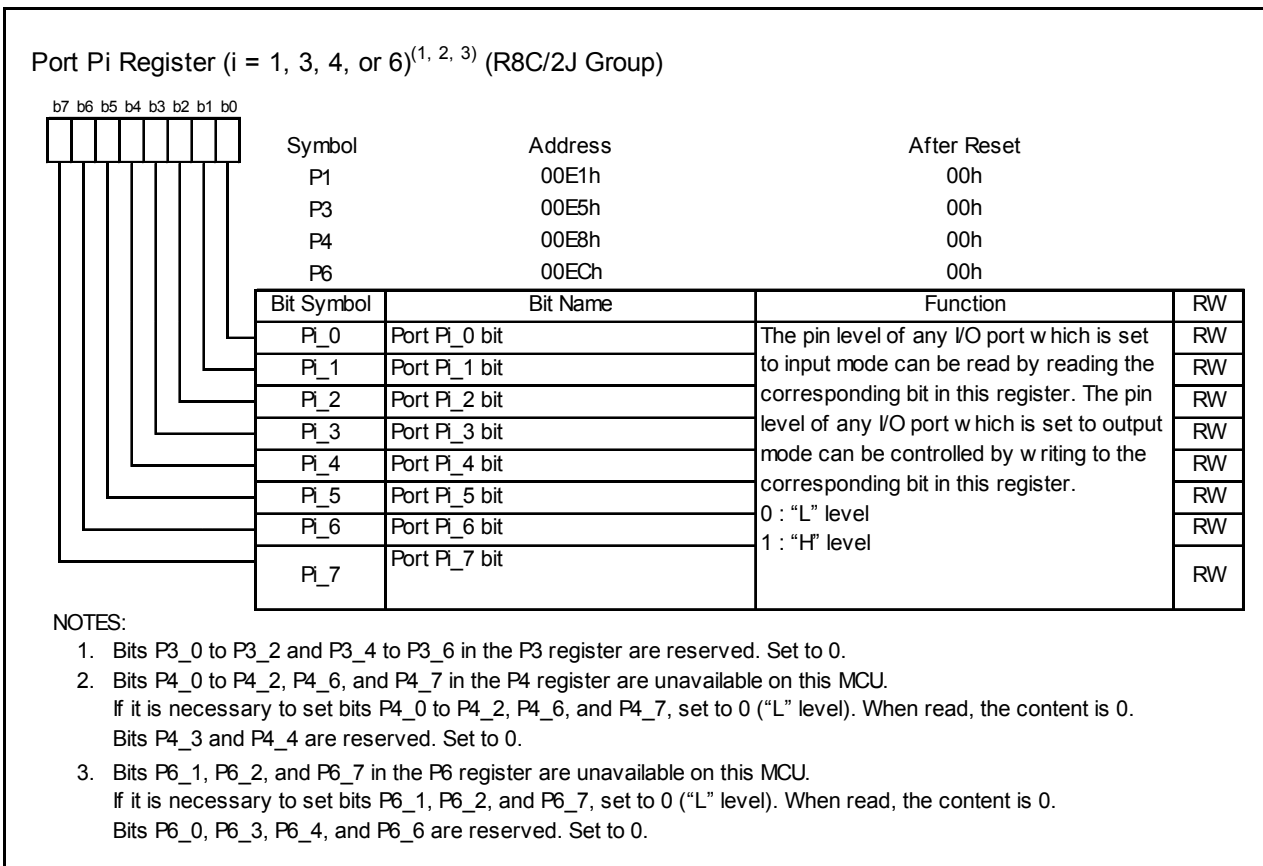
Port Pi Register (i = 1, 3, 4, or 6)$^{(1, 2, 3)}$ (R8C/2J Group)

b7 b6 b5 b4 b3 b2 b1 b0

| Symbol | Address | After Reset |
|---|---|---|
| P1 | 00E1h | 00h |
| P3 | 00E5h | 00h |
| P4 | 00E8h | 00h |
| P6 | 00ECh | 00h |

| Bit Symbol | Bit Name | Function | RW |
|---|---|---|---|
| Pi_0 | Port Pi_0 bit | The pin level of any I/O port w hich is set to input mode can be read by reading the corresponding bit in this register. The pin level of any I/O port w hich is set to output mode can be controlled by w riting to the corresponding bit in this register. 0 : "L" level 1 : "H" level | RW |
| Pi_1 | Port Pi_1 bit | | RW |
| Pi_2 | Port Pi_2 bit | | RW |
| Pi_3 | Port Pi_3 bit | | RW |
| Pi_4 | Port Pi_4 bit | | RW |
| Pi_5 | Port Pi_5 bit | | RW |
| Pi_6 | Port Pi_6 bit | | RW |
| Pi_7 | Port Pi_7 bit | | RW |

NOTES:
1. Bits P3_0 to P3_2 and P3_4 to P3_6 in the P3 register are reserved. Set to 0.
2. Bits P4_0 to P4_2, P4_6, and P4_7 in the P4 register are unavailable on this MCU. If it is necessary to set bits P4_0 to P4_2, P4_6, and P4_7, set to 0 ("L" level). When read, the content is 0. Bits P4_3 and P4_4 are reserved. Set to 0.
3. Bits P6_1, P6_2, and P6_7 in the P6 register are unavailable on this MCU. If it is necessary to set bits P6_1, P6_2, and P6_7, set to 0 ("L" level). When read, the content is 0. Bits P6_0, P6_3, P6_4, and P6_6 are reserved. Set to 0.